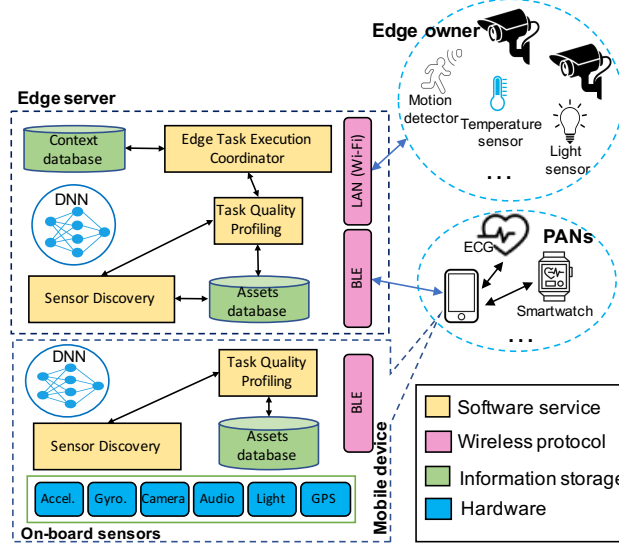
Edge owner

Motion detector

Temperature sensor

Light sensor

...

Edge server

Context database

Edge Task Execution Coordinator

LAN (Wi-Fi)

DNN

Task Quality Profiling

Sensor Discovery

Assets database

BLE

ECG

PANs

Smartwatch

...

DNN

Task Quality Profiling

BLE

Sensor Discovery

Assets database

Mobile device

Accel.

Gyro.

Camera

Audio

Light

GPS

On-board sensors

Software service

Wireless protocol

Information storage

Hardware